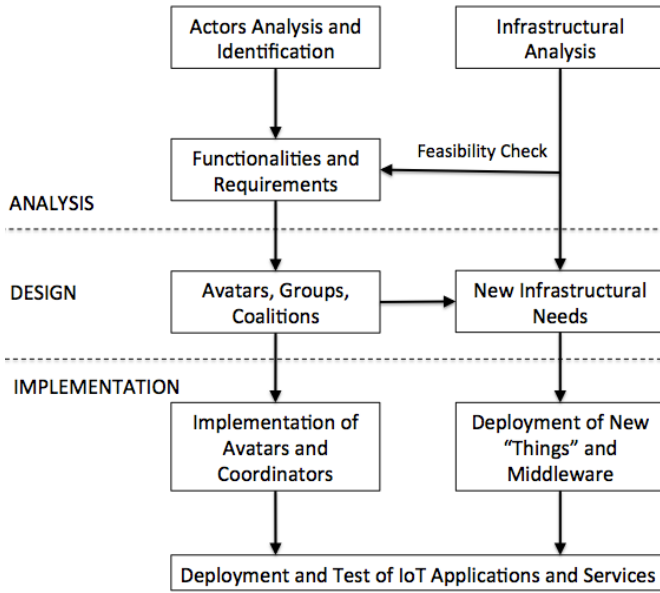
Actors Analysis and Identification

Infrastructural Analysis

Feasibility Check

Functionalities and Requirements

ANALYSIS

DESIGN

Avatars, Groups, Coalitions

New Infrastructural Needs

IMPLEMENTATION

Implementation of Avatars and Coordinators

Deployment of New "Things" and Middleware

Deployment and Test of IoT Applications and Services